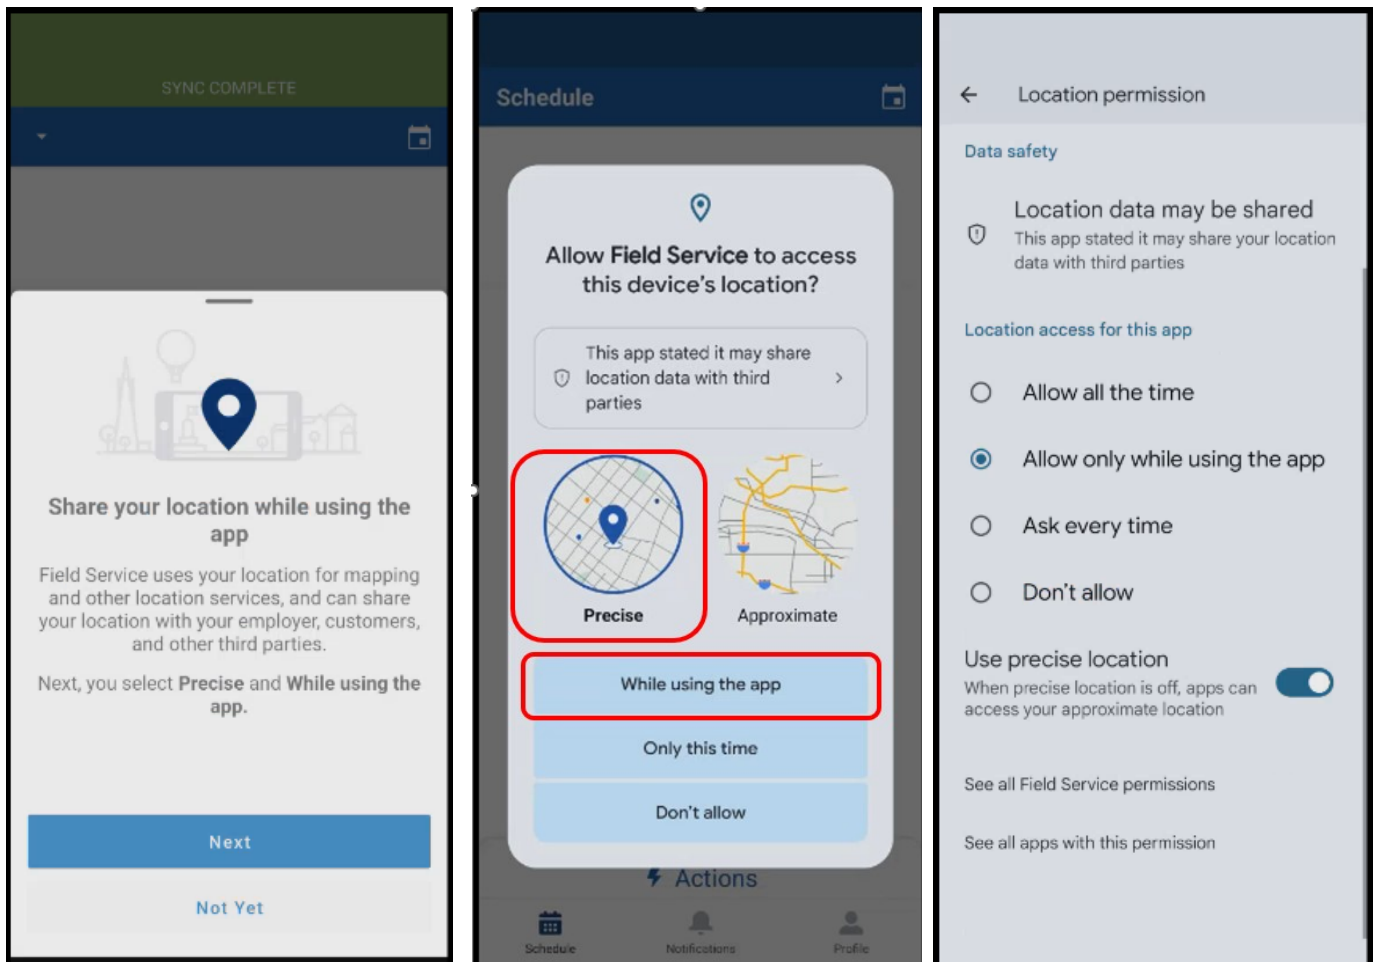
SYNC COMPLETE

Share your location while using the app

Field Service uses your location for mapping and other location services, and can share your location with your employer, customers, and other third parties.

Next, you select **Precise** and **While using the app**.

Next

Not Yet

Schedule

Allow **Field Service** to access this device's location?

This app stated it may share location data with third parties

Precise

Approximate

While using the app

Only this time

Don't allow

Actions

Schedule

Notifications

Profile

Location permission

Data safety

Location data may be shared

This app stated it may share your location data with third parties

Location access for this app

Allow all the time

Allow only while using the app

Ask every time

Don't allow

Use precise location

When precise location is off, apps can access your approximate location

See all Field Service permissions

See all apps with this permission